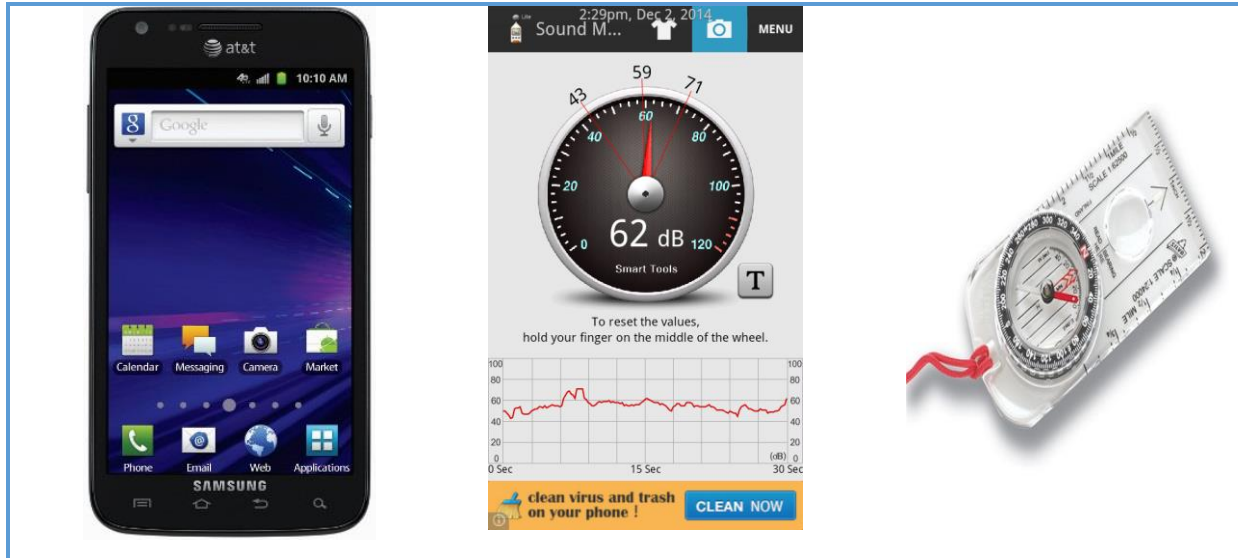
at&t

10:10 AM

Google

Calendar Messaging Camera Market

Phone Email Web Applications

SAMSUNG

2:29pm, Dec 2, 2014

Sound M...

MENU

59

43

71

0 20 40 60 80 100 120

62 dB

Smart Tools

T

To reset the values, hold your finger on the middle of the wheel.

100 80 60 40 20

100 80 60 40 20

(dB)

0 Sec 15 Sec 30 Sec

clean virus and trash on your phone !

CLEAN NOW

SCALE 1:62500

SCALE 1:50000

SCALE 1:24000

MILE